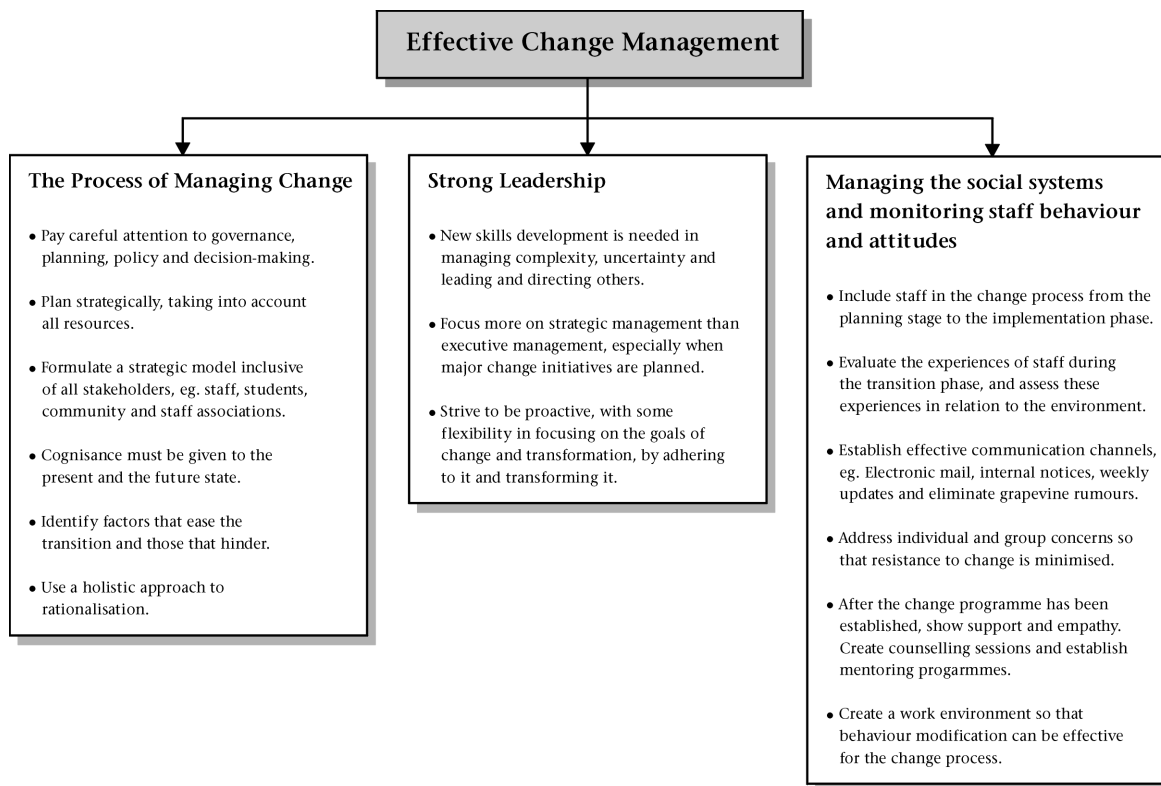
Effective Change Management

The Process of Managing Change

• Pay careful attention to governance, planning, policy and decision-making.

• Plan strategically, taking into account all resources.

• Formulate a strategic model inclusive of all stakeholders, eg. staff, students, community and staff associations.

• Cognisance must be given to the present and the future state.

• Identify factors that ease the transition and those that hinder.

• Use a holistic approach to rationalisation.

Strong Leadership

• New skills development is needed in managing complexity, uncertainty and leading and directing others.

• Focus more on strategic management than executive management, especially when major change initiatives are planned.

• Strive to be proactive, with some flexibility in focusing on the goals of change and transformation, by adhering to it and transforming it.

Managing the social systems and monitoring staff behaviour and attitudes

• Include staff in the change process from the planning stage to the implementation phase.

• Evaluate the experiences of staff during the transition phase, and assess these experiences in relation to the environment.

• Establish effective communication channels, eg. Electronic mail, internal notices, weekly updates and eliminate grapevine rumours.

• Address individual and group concerns so that resistance to change is minimised.

• After the change programme has been established, show support and empathy. Create counselling sessions and establish mentoring porgrammes.

• Create a work environment so that behaviour modification can be effective for the change process.